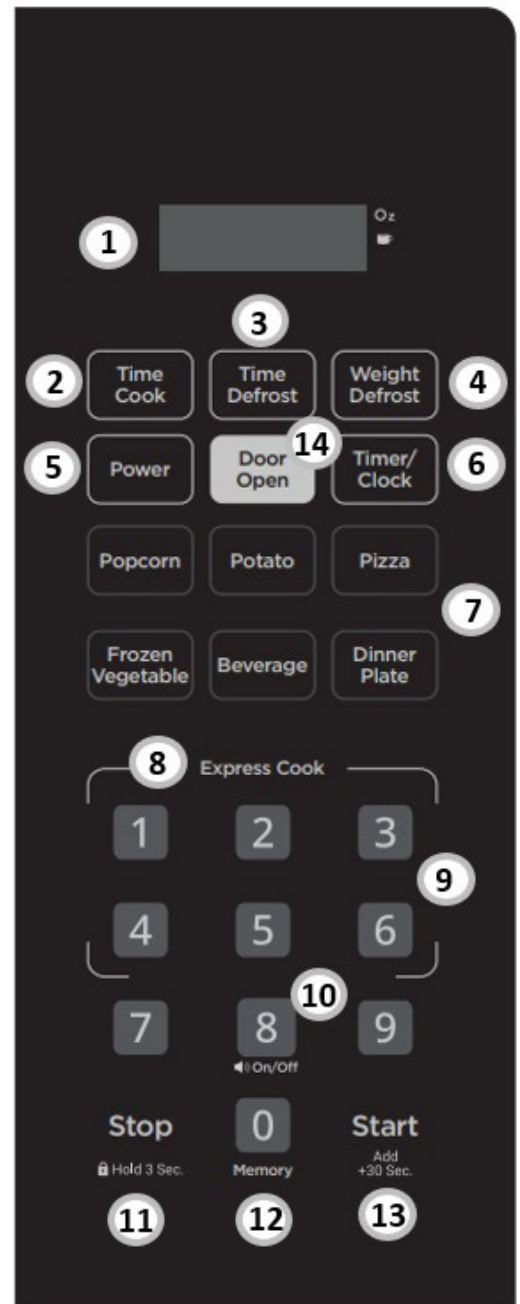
1
Oz

3
2 Time Cook
Time Defrost
Weight Defrost 4
5 Power
Door Open 14
Timer/ Clock 6

Popcorn
Potato
Pizza
7
Frozen Vegetable
Beverage
Dinner Plate

8 Express Cook
1
2
3
9
4
5
6
10
7
8
On/Off
9

Stop
Hold 3 Sec.
0
Memory
Start
Add +30 Sec.
11
12
13